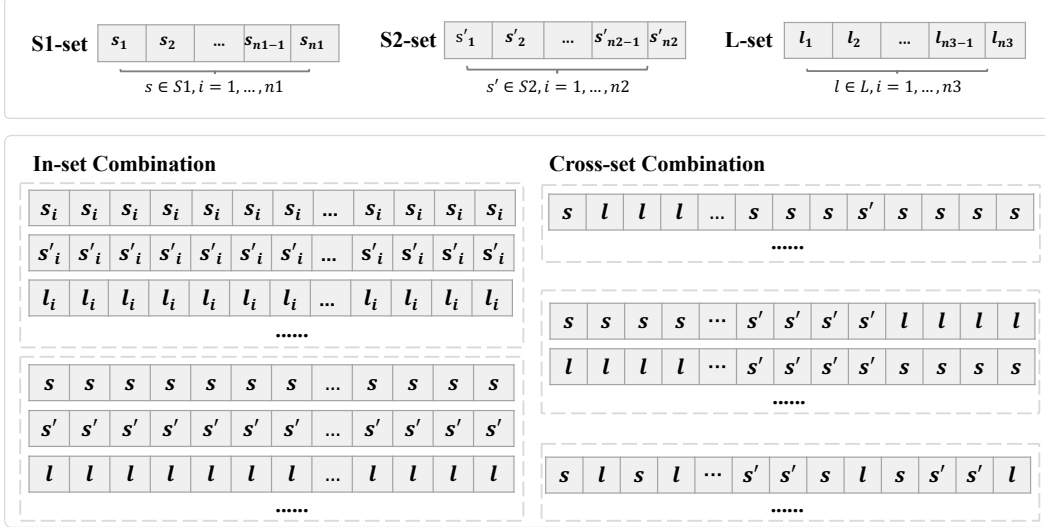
S1-set

| $s_1$ | $s_2$ | ... | $s_{n1-1}$ | $s_{n1}$ |
|---|---|---|---|---|

$s \in S1, i = 1, \ldots, n1$

S2-set

| $s'_1$ | $s'_2$ | ... | $s'_{n2-1}$ | $s'_{n2}$ |
|---|---|---|---|---|

$s' \in S2, i = 1, \ldots, n2$

L-set

| $l_1$ | $l_2$ | ... | $l_{n3-1}$ | $l_{n3}$ |
|---|---|---|---|---|

$l \in L, i = 1, \ldots, n3$

In-set Combination

| $s_i$ | $s_i$ | $s_i$ | $s_i$ | $s_i$ | $s_i$ | $s_i$ | ... | $s_i$ | $s_i$ | $s_i$ | $s_i$ |
|---|---|---|---|---|---|---|---|---|---|---|---|
| $s'_i$ | $s'_i$ | $s'_i$ | $s'_i$ | $s'_i$ | $s'_i$ | $s'_i$ | ... | $s'_i$ | $s'_i$ | $s'_i$ | $s'_i$ |
| $l_i$ | $l_i$ | $l_i$ | $l_i$ | $l_i$ | $l_i$ | $l_i$ | ... | $l_i$ | $l_i$ | $l_i$ | $l_i$ |

......

| $s$ | $s$ | $s$ | $s$ | $s$ | $s$ | $s$ | ... | $s$ | $s$ | $s$ | $s$ |
|---|---|---|---|---|---|---|---|---|---|---|---|
| $s'$ | $s'$ | $s'$ | $s'$ | $s'$ | $s'$ | $s'$ | ... | $s'$ | $s'$ | $s'$ | $s'$ |
| $l$ | $l$ | $l$ | $l$ | $l$ | $l$ | $l$ | ... | $l$ | $l$ | $l$ | $l$ |

......

Cross-set Combination

| $s$ | $l$ | $l$ | $l$ | ... | $s$ | $s$ | $s$ | $s'$ | $s$ | $s$ | $s$ | $s$ |
|---|---|---|---|---|---|---|---|---|---|---|---|---|

......

| $s$ | $s$ | $s$ | $s$ | ... | $s'$ | $s'$ | $s'$ | $s'$ | $l$ | $l$ | $l$ | $l$ |
|---|---|---|---|---|---|---|---|---|---|---|---|---|
| $l$ | $l$ | $l$ | $l$ | ... | $s'$ | $s'$ | $s'$ | $s'$ | $s$ | $s$ | $s$ | $s$ |

......

| $s$ | $l$ | $s$ | $l$ | ... | $s'$ | $s'$ | $s$ | $l$ | $s$ | $s'$ | $s'$ | $l$ |
|---|---|---|---|---|---|---|---|---|---|---|---|---|

......